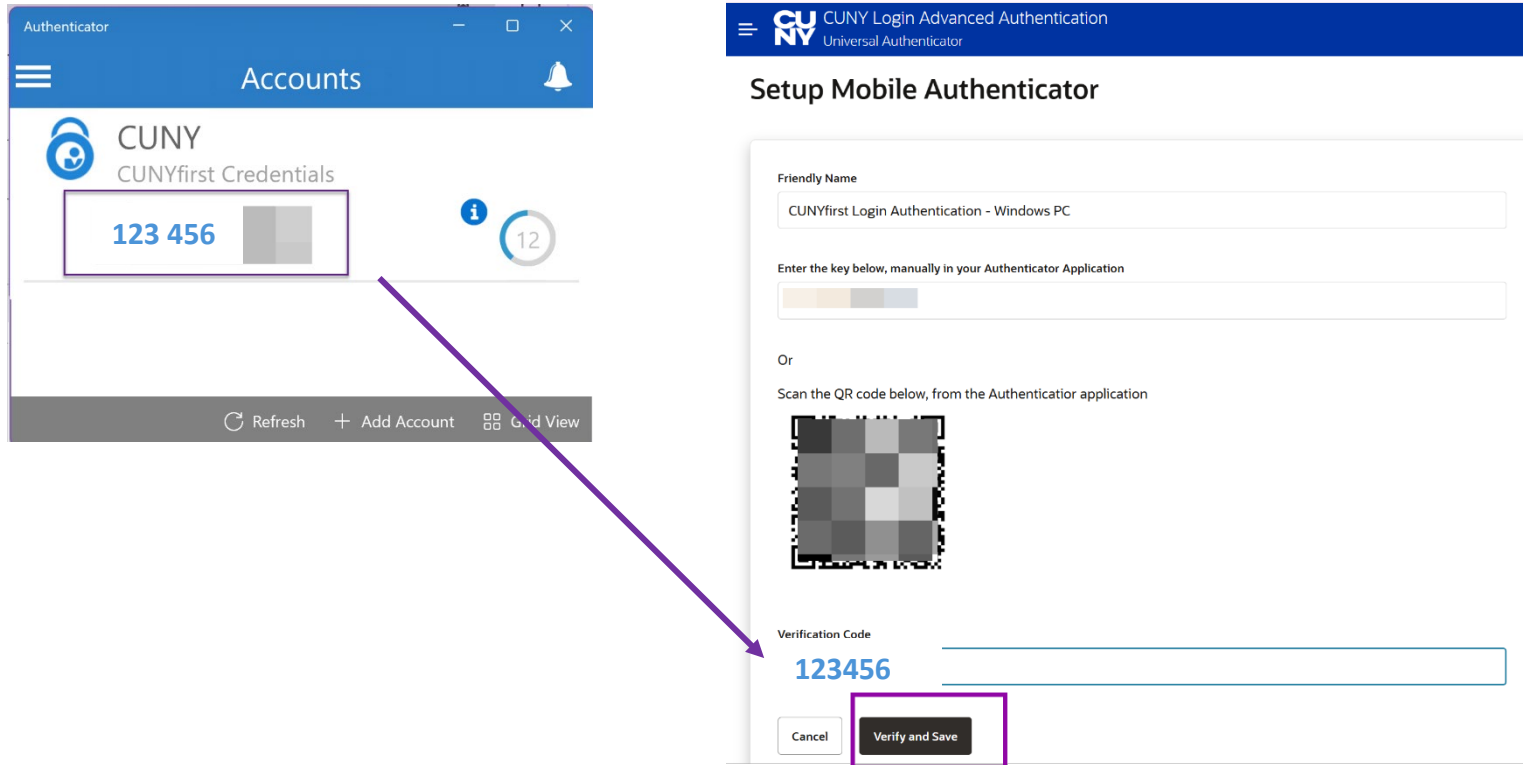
Authenticator

Accounts

CUNY
CUNYfirst Credentials

123 456

12

Refresh
Add Account
Grid View

CUNY
CUNY Login Advanced Authentication
Universal Authenticator

Setup Mobile Authenticator

Friendly Name

CUNYfirst Login Authentication - Windows PC

Enter the key below, manually in your Authenticator Application

Or

Scan the QR code below, from the Authenticatior application

Verification Code

123456

Cancel

Verify and Save